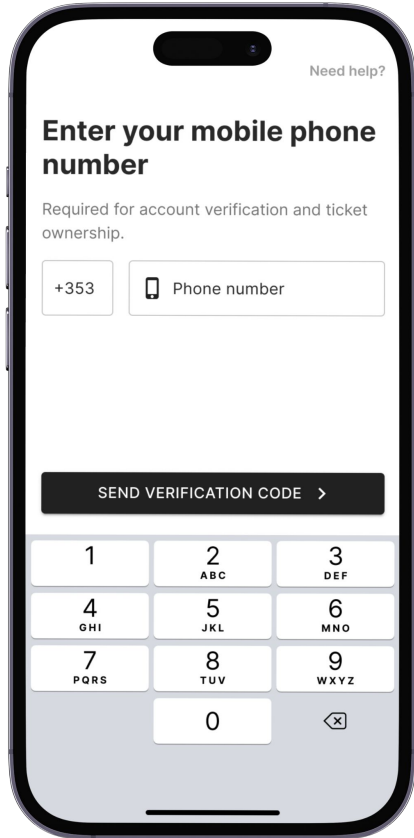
Need help?

Enter your mobile phone number

Required for account verification and ticket ownership.

+353

Phone number

SEND VERIFICATION CODE >

1
2 ABC
3 DEF
4 GHI
5 JKL
6 MNO
7 PQRS
8 TUV
9 WXYZ
0